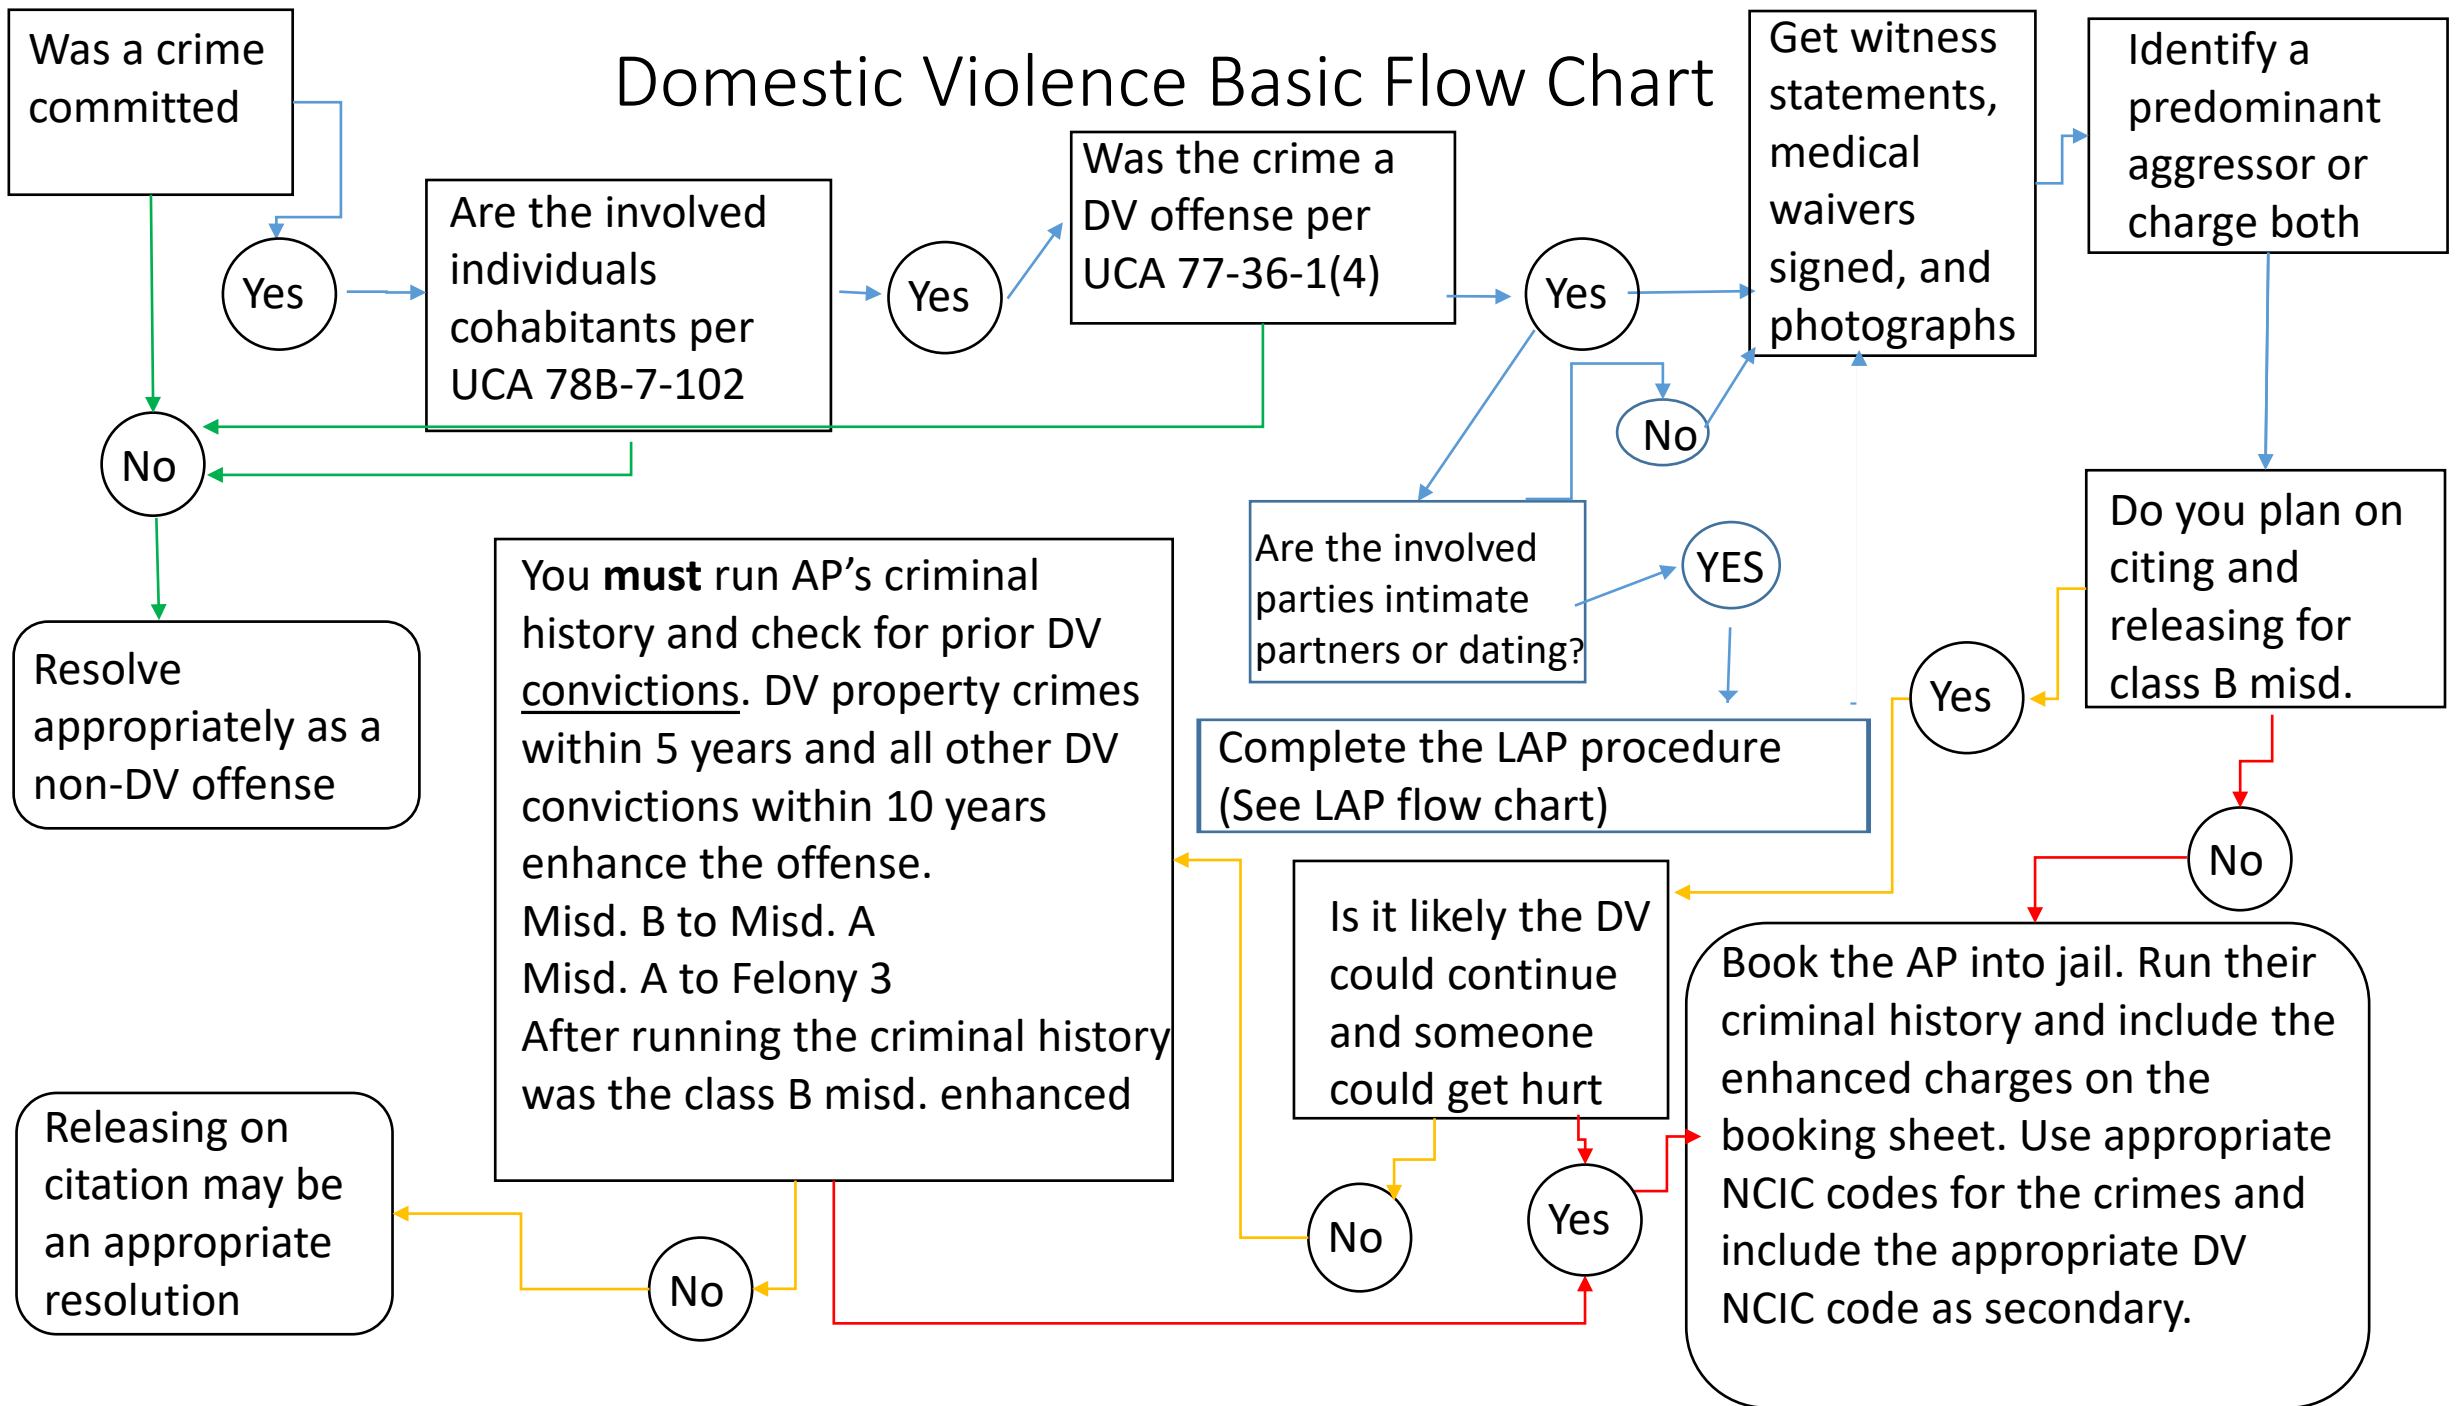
Domestic Violence Basic Flow Chart

Was a crime committed

Yes

Are the involved individuals cohabitants per UCA 78B-7-102

Yes

Was the crime a DV offense per UCA 77-36-1(4)

Yes

Get witness statements, medical waivers signed, and photographs

Identify a predominant aggressor or charge both

No

No

Are the involved parties intimate partners or dating?

YES

Resolve appropriately as a non-DV offense

You **must** run AP's criminal history and check for prior DV convictions. DV property crimes within 5 years and all other DV convictions within 10 years enhance the offense.
Misd. B to Misd. A
Misd. A to Felony 3
After running the criminal history was the class B misd. enhanced

Complete the LAP procedure (See LAP flow chart)

Do you plan on citing and releasing for class B misd.

Yes

No

Is it likely the DV could continue and someone could get hurt

Book the AP into jail. Run their criminal history and include the enhanced charges on the booking sheet. Use appropriate NCIC codes for the crimes and include the appropriate DV NCIC code as secondary.

Releasing on citation may be an appropriate resolution

No

No

Yes